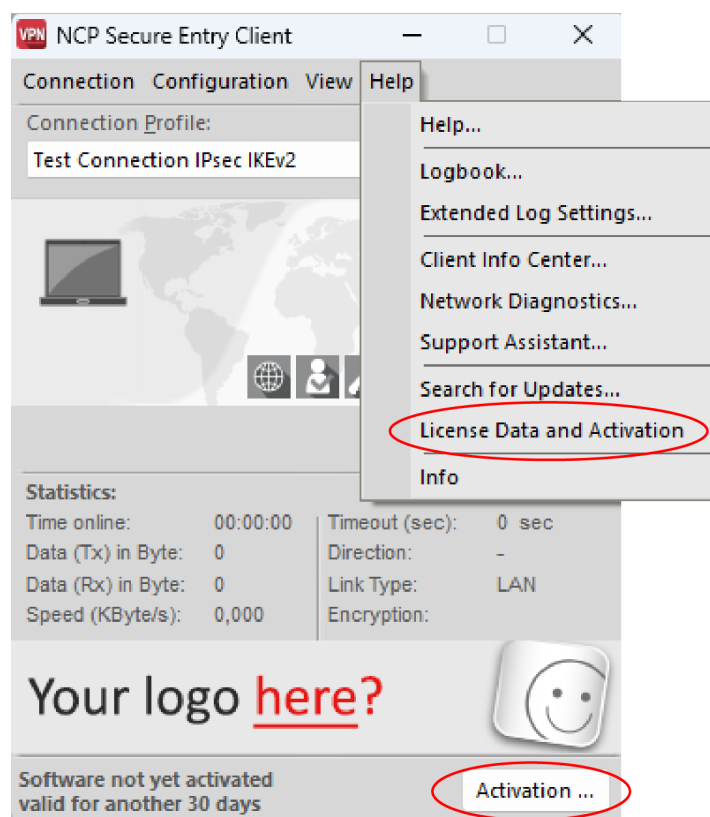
VPN NCP Secure Entry Client

Connection Configuration View Help

Connection Profile:

Test Connection IPsec IKEv2

Help...

Logbook...

Extended Log Settings...

Client Info Center...

Network Diagnostics...

Support Assistant...

Search for Updates...

License Data and Activation

Info

Statistics:

| Time online: | 00:00:00 | Timeout (sec): | 0 sec |
|---|---|---|---|
| Data (Tx) in Byte: | 0 | Direction: | - |
| Data (Rx) in Byte: | 0 | Link Type: | LAN |
| Speed (KByte/s): | 0,000 | Encryption: | |

Your logo here?

Software not yet activated
valid for another 30 days

Activation ...